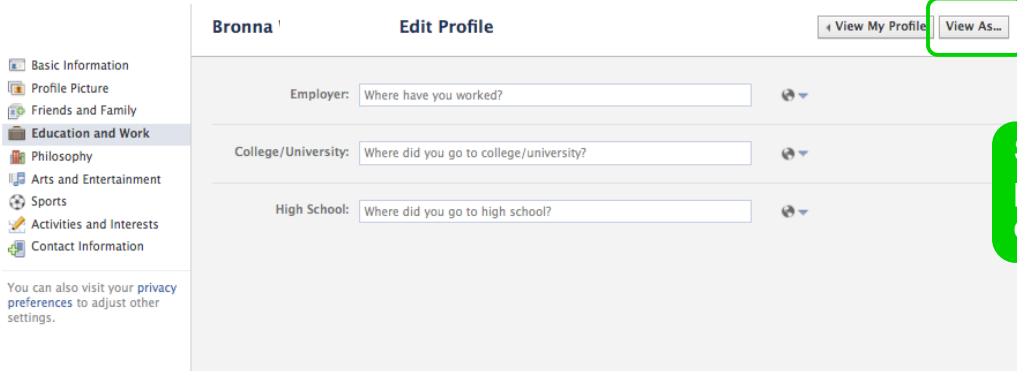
Bronna

Edit Profile

View My Profile

View As...

Basic Information
Profile Picture
Friends and Family
Education and Work
Philosophy
Arts and Entertainment
Sports
Activities and Interests
Contact Information

You can also visit your privacy preferences to adjust other settings.

Employer: Where have you worked?

College/University: Where did you go to college/university?

High School: Where did you go to high school?